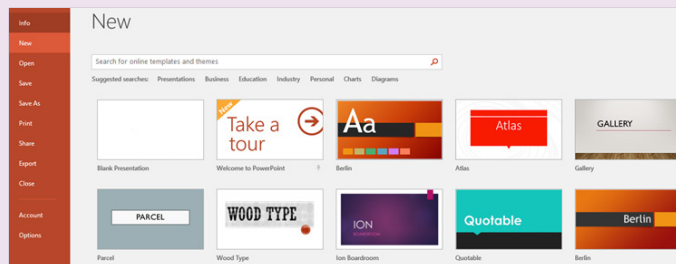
Info
New
Open
Save
Save As
Print
Share
Export
Close
Account
Options

New

Search for online templates and themes

Suggested searches: Presentations Business Education Industry Personal Charts Diagrams

Blank Presentation

New
Take a tour
Welcome to PowerPoint

Aa
Berlin

Atlas
Atlas

GALLERY
Gallery

PARCEL
Parcel

WOOD TYPE
Wood Type

ION
Ion Boardroom

Quotable
Quotable

Berlin